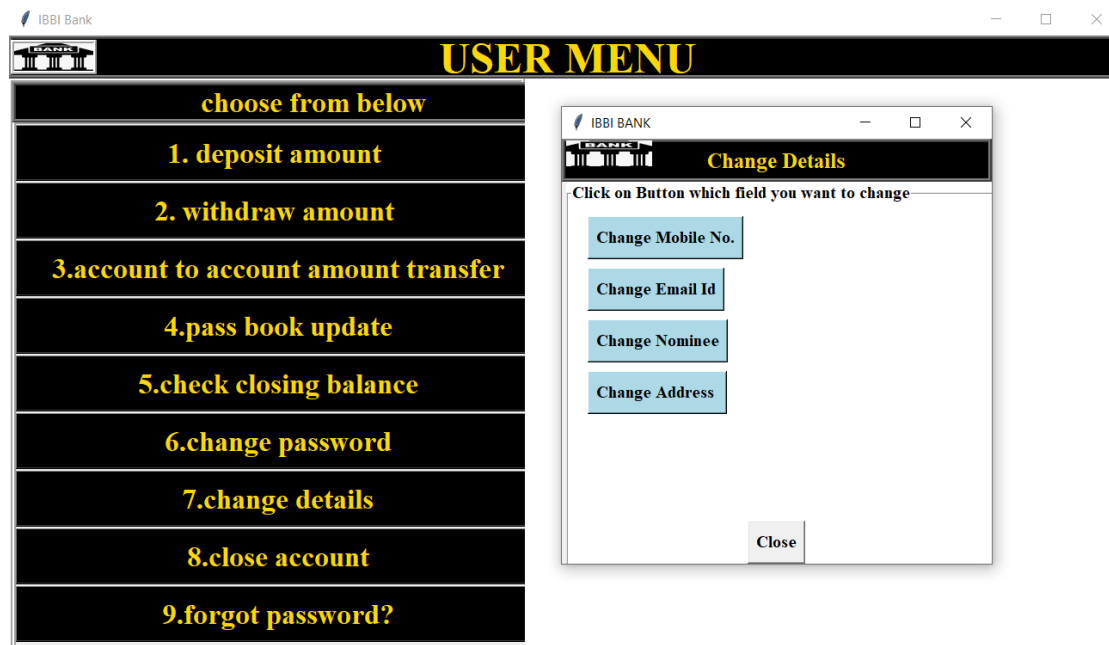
IBBI Bank

BANK

USER MENU

choose from below

1. deposit amount

2. withdraw amount

3.account to account amount transfer

4.pass book update

5.check closing balance

6.change password

7.change details

8.close account

9.forgot password?

IBBI BANK

BANK

Change Details

Click on Button which field you want to change

Change Mobile No.

Change Email Id

Change Nominee

Change Address

Close